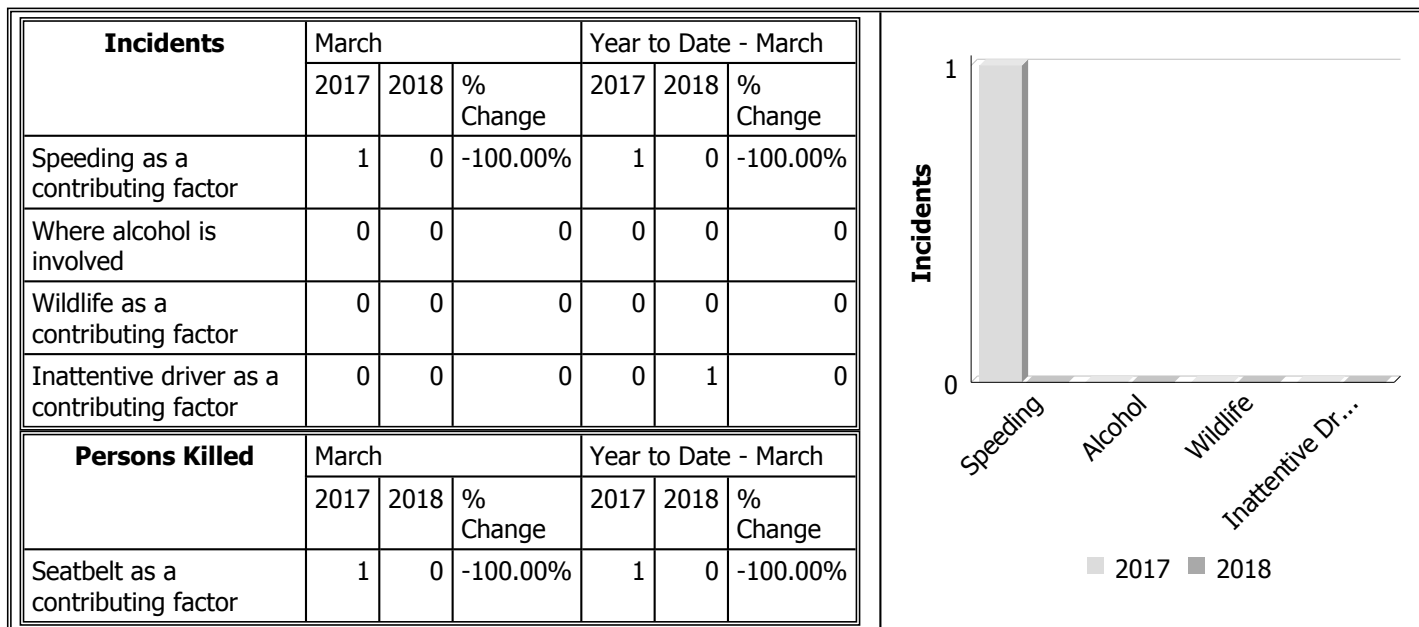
| Incidents | March | | | Year to Date - March | | |
|---|---|---|---|---|---|---|
| | 2017 | 2018 | % Change | 2017 | 2018 | % Change |
| Speeding as a contributing factor | 1 | 0 | -100.00% | 1 | 0 | -100.00% |
| Where alcohol is involved | 0 | 0 | 0 | 0 | 0 | 0 |
| Wildlife as a contributing factor | 0 | 0 | 0 | 0 | 0 | 0 |
| Inattentive driver as a contributing factor | 0 | 0 | 0 | 0 | 1 | 0 |

| Persons Killed | March | | | Year to Date - March | | |
|---|---|---|---|---|---|---|
| | 2017 | 2018 | % Change | 2017 | 2018 | % Change |
| Seatbelt as a contributing factor | 1 | 0 | -100.00% | 1 | 0 | -100.00% |

1
Incidents
0
Speeding
Alcohol
Wildlife
Inattentive Dr...
2017 2018